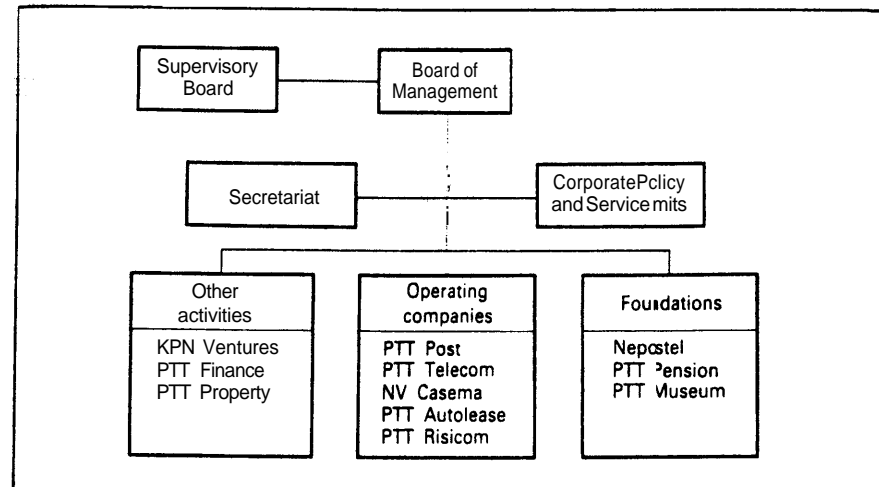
Supervisory Board

Board of Management

Secretariat

CorporatePclicy and Servicemits

Other activities

KPN Ventures
PTT Finance
PTT Property

Operating companies

PTT Post
PTT Telecom
NV Casema
PTT Autolease
PTT Risicom

Fouidations

Nepostel
PTT Pension
PTT Museum